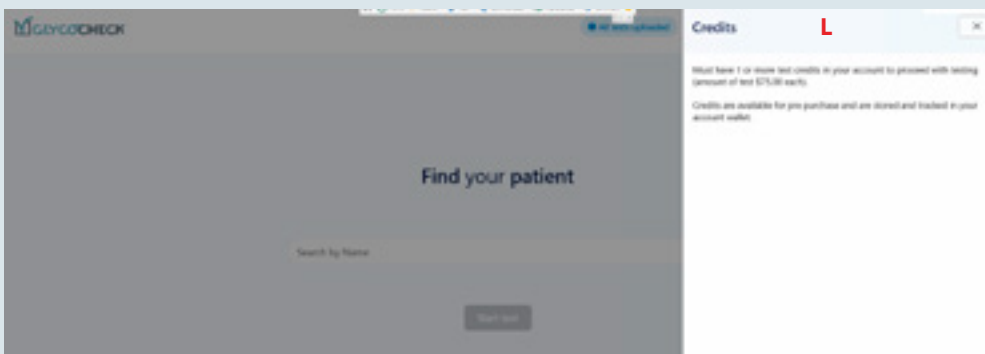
GLYCOCHECK

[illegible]

Find your patient

Search by Name

Start test

Credits

L

×

Must have 1 or more test credits in your account to proceed with testing (amount of test $75.00 each).

Credits are available for pre purchase and are stored and tracked in your account wallet.